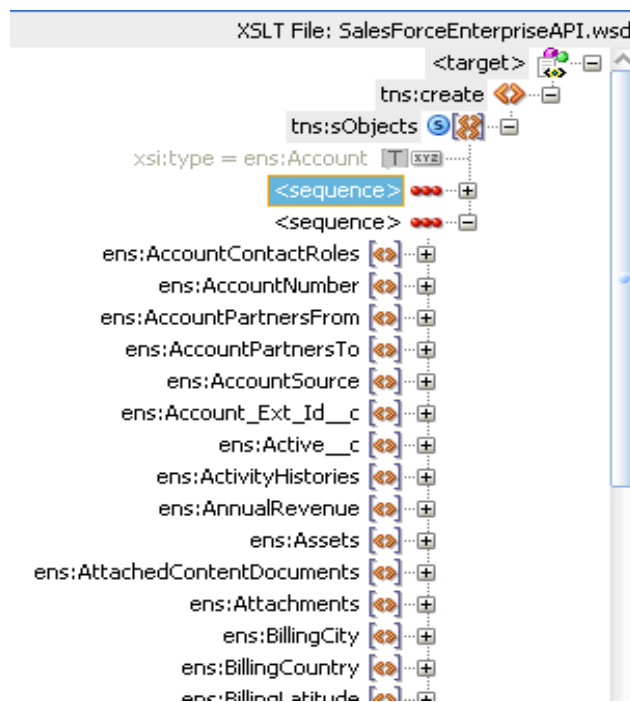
XSLT File: SalesForceEnterpriseAPI.wsd

<target>

tns:create

tns:sObjects

xsi:type = ens:Account

<sequence>

<sequence>

ens:AccountContactRoles

ens:AccountNumber

ens:AccountPartnersFrom

ens:AccountPartnersTo

ens:AccountSource

ens:Account_Ext_Id__c

ens:Active__c

ens:ActivityHistories

ens:AnnualRevenue

ens:Assets

ens:AttachedContentDocuments

ens:Attachments

ens:BillingCity

ens:BillingCountry

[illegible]